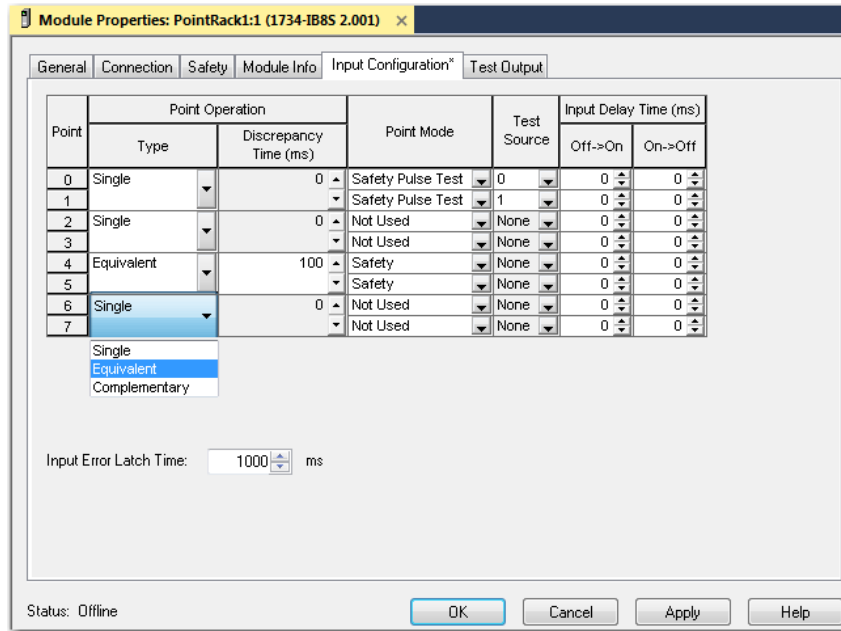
Module Properties: PointRack1:1 (1734-IB8S 2.001) ×

General | Connection | Safety | Module Info | Input Configuration* | Test Output

| Point | Point Operation: Type | Point Operation: Discrepancy Time (ms) | Point Mode | Test Source | Input Delay Time (ms): Off->On | Input Delay Time (ms): On->Off |
|---|---|---|---|---|---|---|
| 0 | Single | 0 | Safety Pulse Test | 0 | 0 | 0 |
| 1 | | | Safety Pulse Test | 1 | 0 | 0 |
| 2 | Single | 0 | Not Used | None | 0 | 0 |
| 3 | | | Not Used | None | 0 | 0 |
| 4 | Equivalent | 100 | Safety | None | 0 | 0 |
| 5 | | | Safety | None | 0 | 0 |
| 6 | Single | 0 | Not Used | None | 0 | 0 |
| 7 | | | Not Used | None | 0 | 0 |

Single
Equivalent
Complementary

Input Error Latch Time: 1000 ms

Status: Offline

OK | Cancel | Apply | Help